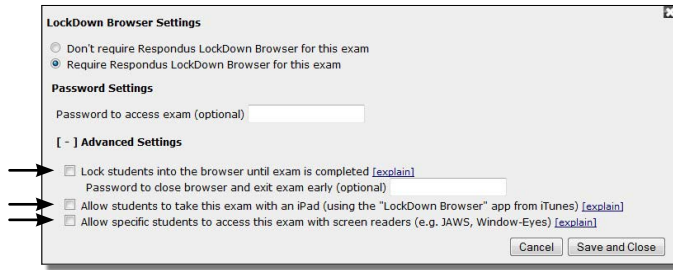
LockDown Browser Settings

Don't require Respondus LockDown Browser for this exam
Require Respondus LockDown Browser for this exam

Password Settings

Password to access exam (optional)

[ - ] Advanced Settings

Lock students into the browser until exam is completed [explain]
Password to close browser and exit exam early (optional)

Allow students to take this exam with an iPad (using the "LockDown Browser" app from iTunes) [explain]

Allow specific students to access this exam with screen readers (e.g. JAWS, Window-Eyes) [explain]

Cancel Save and Close